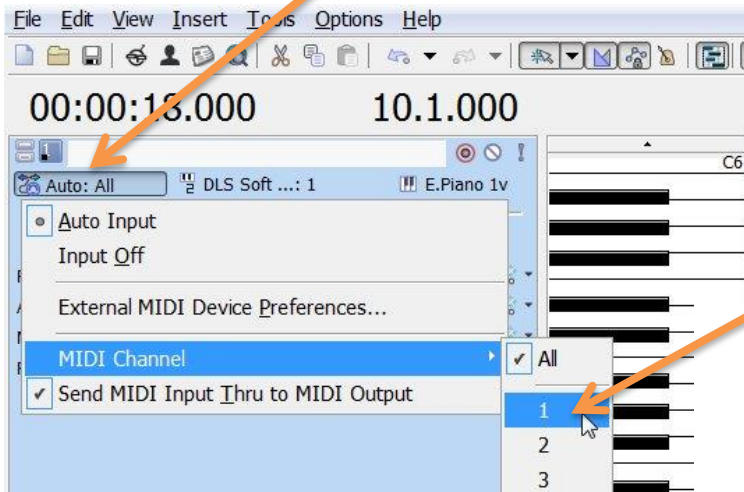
File Edit View Insert To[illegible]s Options Help

00:00:1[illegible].000 10.1.000

Auto: All
DLS Soft ...: 1
E.Piano 1v
C6

Auto Input
Input Off
External MIDI Device Preferences...
MIDI Channel
Send MIDI Input Thru to MIDI Output

All
1
2
3